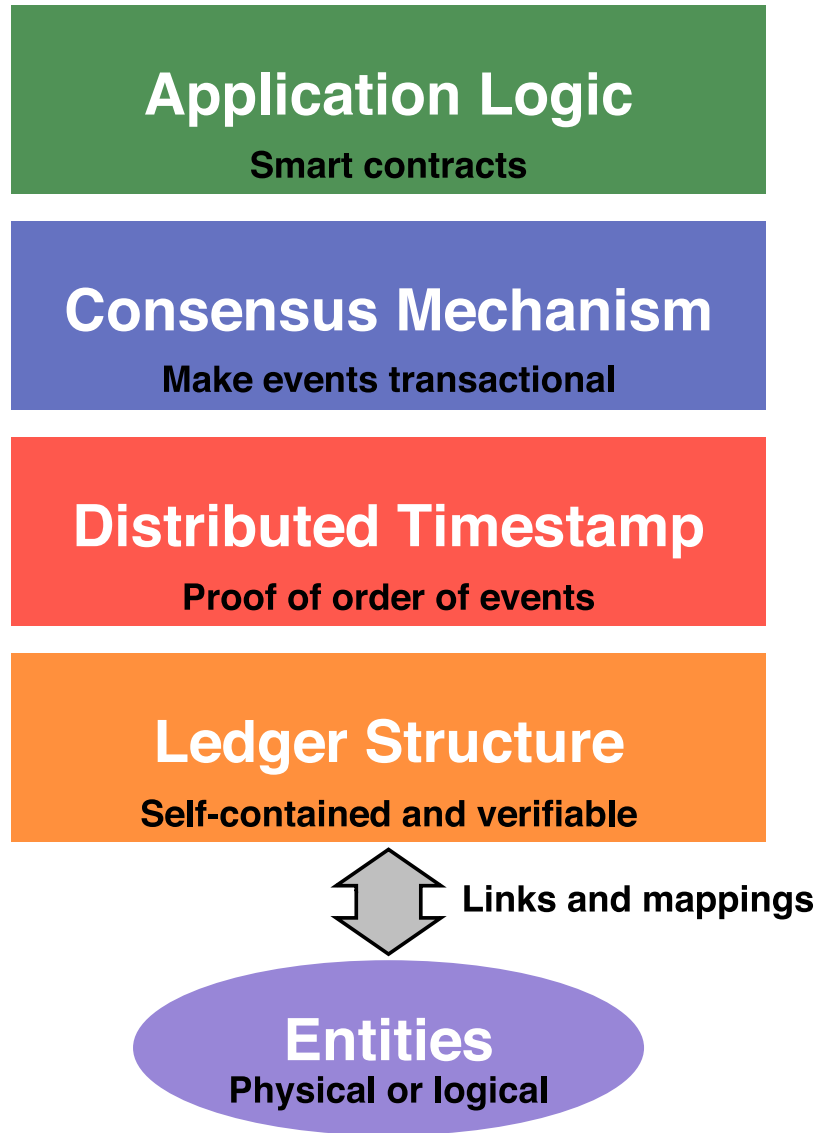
Application Logic
Smart contracts

Consensus Mechanism
Make events transactional

Distributed Timestamp
Proof of order of events

Ledger Structure
Self-contained and verifiable

Links and mappings

Entities
Physical or logical